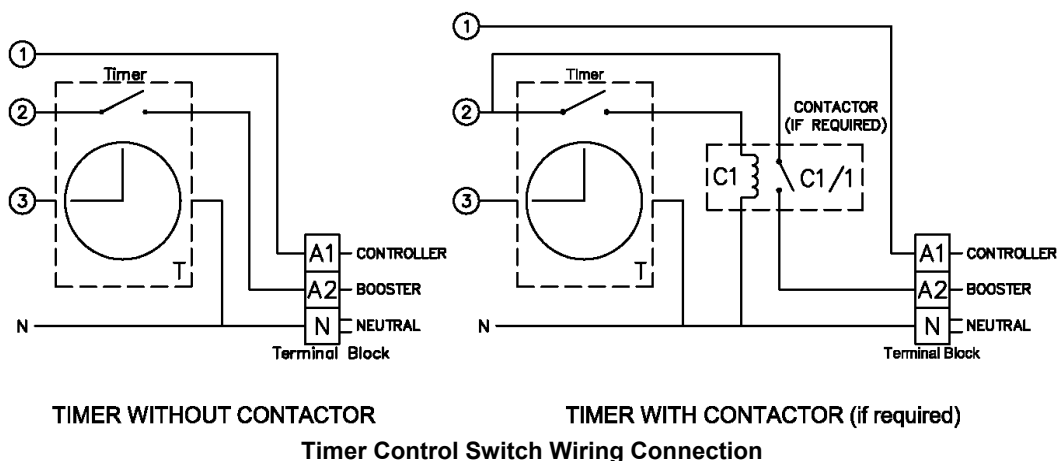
1
Timer
2
3
T
A1 CONTROLLER
A2 BOOSTER
N NEUTRAL
N
Terminal Block

1
Timer
2
CONTACTOR (IF REQUIRED)
C1
C1/1
3
T
A1 CONTROLLER
A2 BOOSTER
N NEUTRAL
N
Terminal Block

TIMER WITHOUT CONTACTOR

TIMER WITH CONTACTOR (if required)

**Timer Control Switch Wiring Connection**